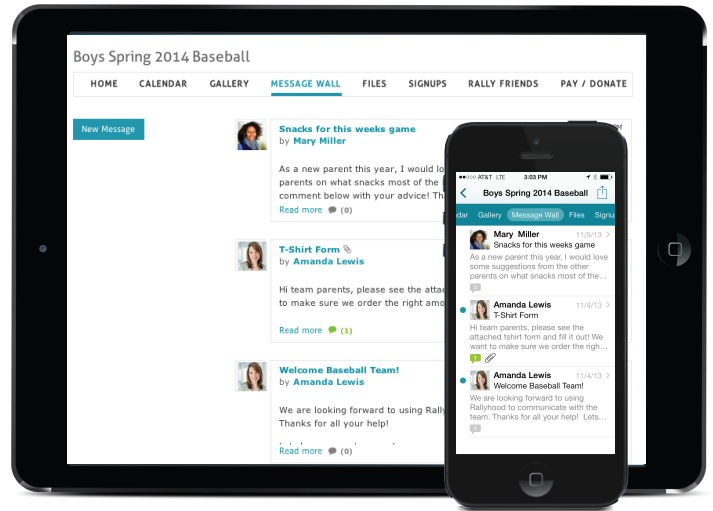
Boys Spring 2014 Baseball

HOME CALENDAR GALLERY MESSAGE WALL FILES SIGNUPS RALLY FRIENDS PAY / DONATE

New Message

Snacks for this weeks game
by Mary Miller

As a new parent this year, I would lo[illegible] parents on what snacks most of the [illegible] comment below with your advice! Th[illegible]

Read more (0)

T-Shirt Form
by Amanda Lewis

Hi team parents, please see the attac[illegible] to make sure we order the right amo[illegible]

Read more (1)

Welcome Baseball Team!
by Amanda Lewis

We are looking forward to using Rally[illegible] Thanks for all your help!

Read more (0)

AT&T LTE 3:03 PM

Boys Spring 2014 Baseball

dar Gallery Message Wall Files Signu

Mary Miller 11/5/13
Snacks for this weeks game
As a new parent this year, I would love some suggestions from the other parents on what snacks most of the...

Amanda Lewis 11/4/13
T-Shirt Form
Hi team parents, please see the attached tshirt form and fill it out! We want to make sure we order the righ...
1

Amanda Lewis 11/4/13
Welcome Baseball Team!
We are looking forward to using Rallyhood to communicate with the team. Thanks for all your help! Lets...